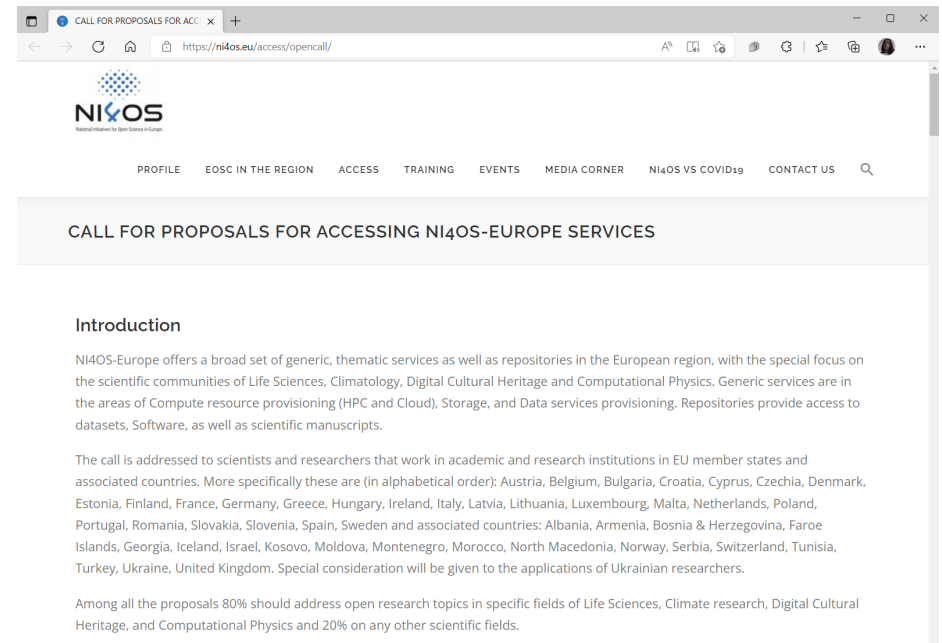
CALL FOR PROPOSALS FOR ACC ×
+
https://ni4os.eu/access/opencall/

NI4OS
National Initiatives for Open Science in Europe

PROFILE EOSC IN THE REGION ACCESS TRAINING EVENTS MEDIA CORNER NI4OS VS COVID19 CONTACT US

CALL FOR PROPOSALS FOR ACCESSING NI4OS-EUROPE SERVICES

Introduction

NI4OS-Europe offers a broad set of generic, thematic services as well as repositories in the European region, with the special focus on the scientific communities of Life Sciences, Climatology, Digital Cultural Heritage and Computational Physics. Generic services are in the areas of Compute resource provisioning (HPC and Cloud), Storage, and Data services provisioning. Repositories provide access to datasets, Software, as well as scientific manuscripts.

The call is addressed to scientists and researchers that work in academic and research institutions in EU member states and associated countries. More specifically these are (in alphabetical order): Austria, Belgium, Bulgaria, Croatia, Cyprus, Czechia, Denmark, Estonia, Finland, France, Germany, Greece, Hungary, Ireland, Italy, Latvia, Lithuania, Luxembourg, Malta, Netherlands, Poland, Portugal, Romania, Slovakia, Slovenia, Spain, Sweden and associated countries: Albania, Armenia, Bosnia & Herzegovina, Faroe Islands, Georgia, Iceland, Israel, Kosovo, Moldova, Montenegro, Morocco, North Macedonia, Norway, Serbia, Switzerland, Tunisia, Turkey, Ukraine, United Kingdom. Special consideration will be given to the applications of Ukrainian researchers.

Among all the proposals 80% should address open research topics in specific fields of Life Sciences, Climate research, Digital Cultural Heritage, and Computational Physics and 20% on any other scientific fields.